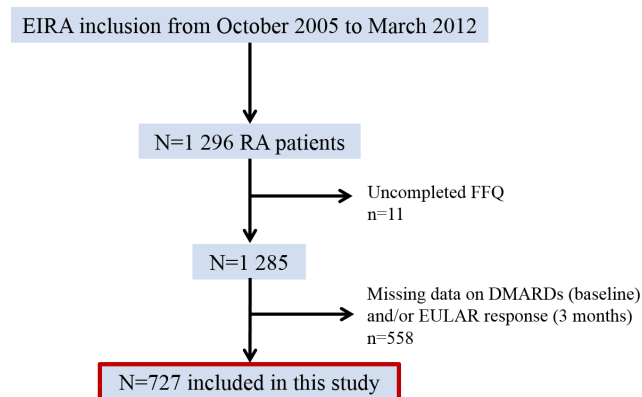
EIRA inclusion from October 2005 to March 2012

N=1 296 RA patients

Uncompleted FFQ
n=11

N=1 285

Missing data on DMARDs (baseline) and/or EULAR response (3 months)
n=558

N=727 included in this study